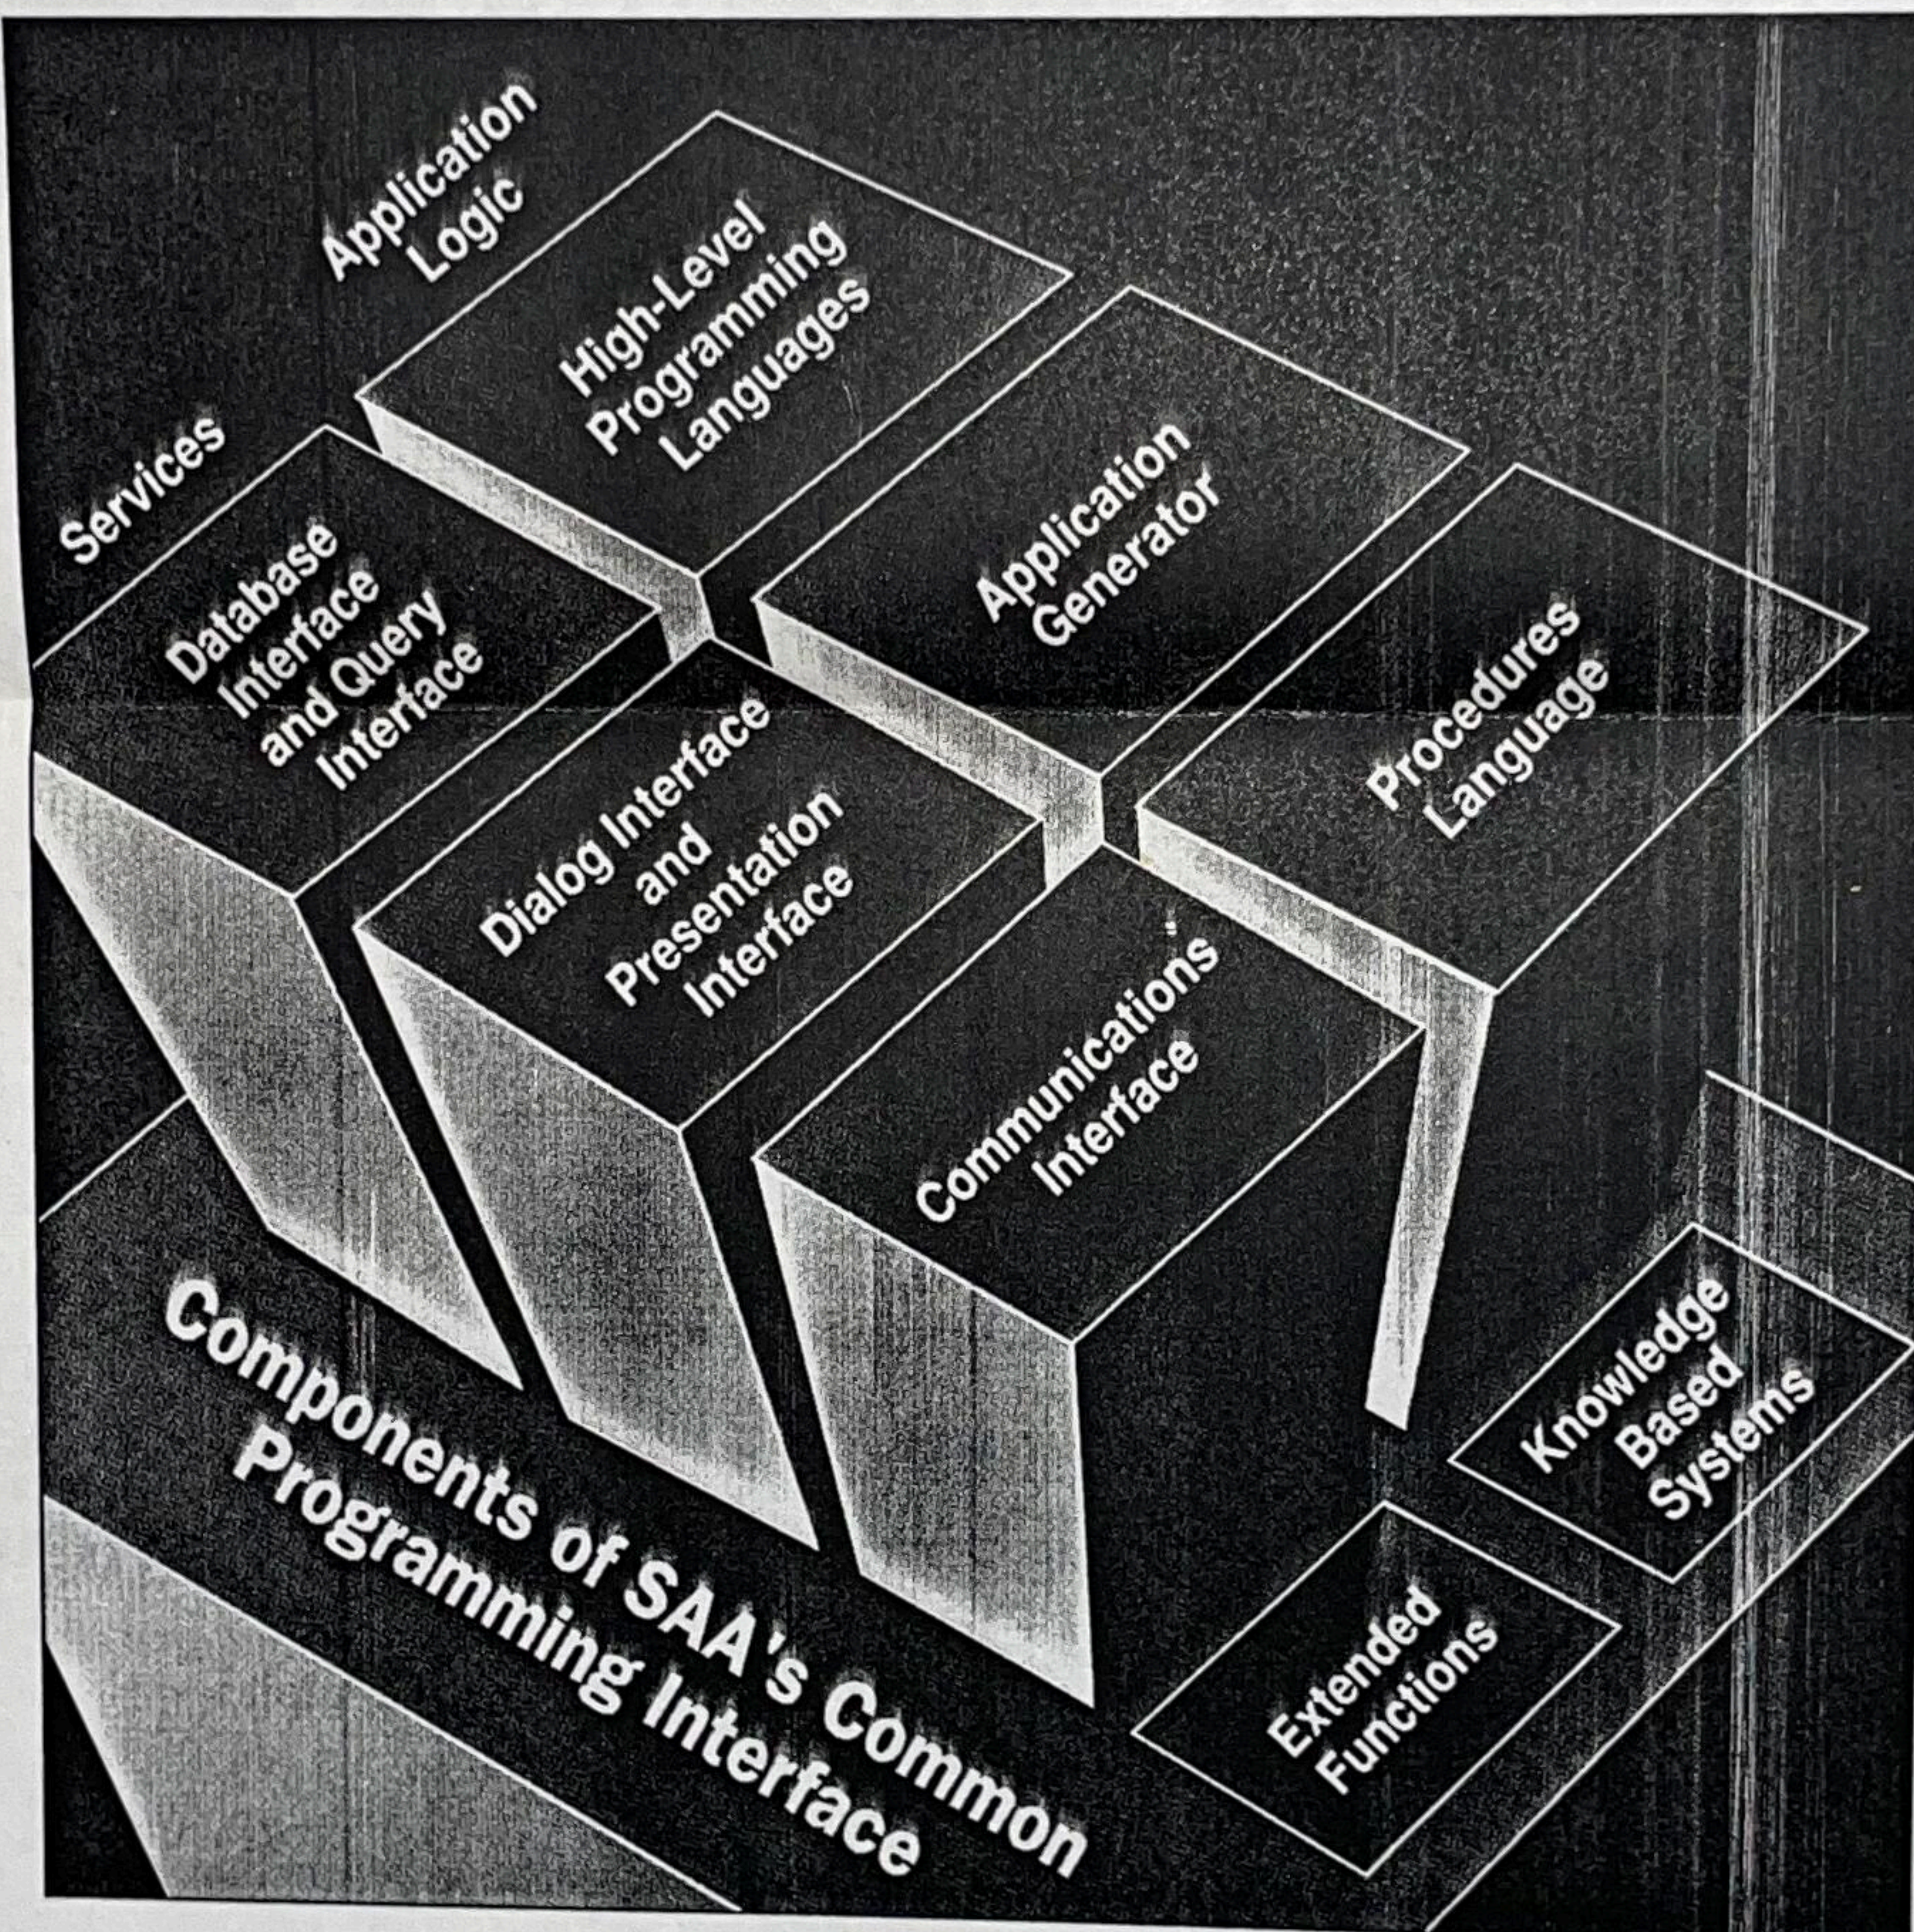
Application Logic

High-Level Programming Languages

Services

Database Interface and Query Interface

Application Generator

Procedures Language

Dialog Interface and Presentation Interface

Communications Interface

Knowledge Based Systems

Extended Functions

Components of SAA's Common Programming Interface